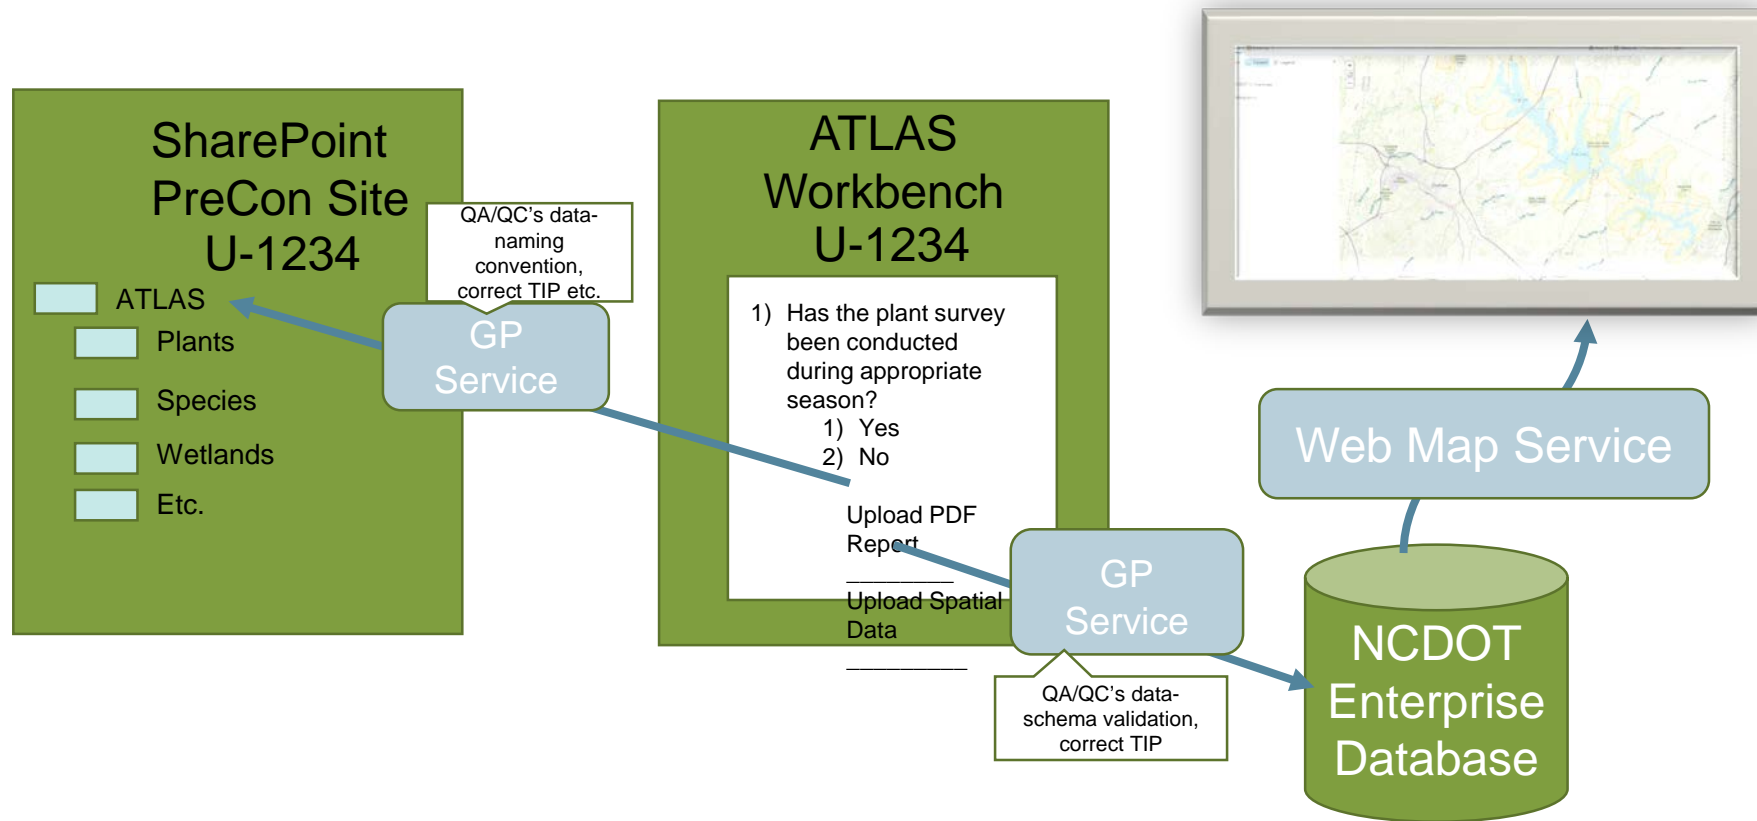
SharePoint PreCon Site U-1234

ATLAS

Plants

Species

Wetlands

Etc.

QA/QC's data-naming convention, correct TIP etc.

GP Service

ATLAS Workbench U-1234

1) Has the plant survey been conducted during appropriate season?
1) Yes
2) No

Upload PDF Report
________
Upload Spatial Data
________

GP Service

QA/QC's data-schema validation, correct TIP

Web Map Service

NCDOT Enterprise Database